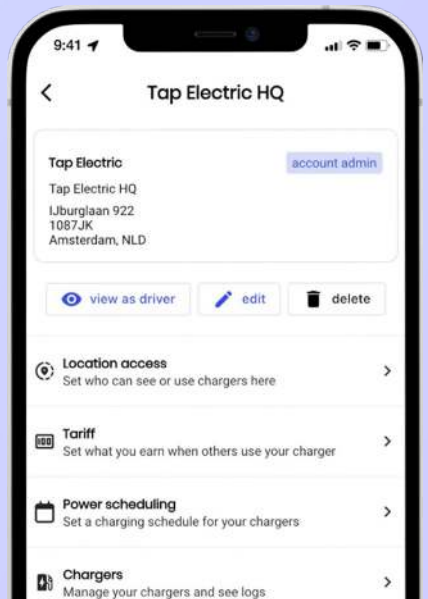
9:41

Tap Electric HQ

Tap Electric

account admin

Tap Electric HQ

IJburglaan 922
1087JK
Amsterdam, NLD

view as driver

edit

delete

Location access
Set who can see or use chargers here

Tariff
Set what you earn when others use your charger

Power scheduling
Set a charging schedule for your chargers

Chargers
Manage your chargers and see logs